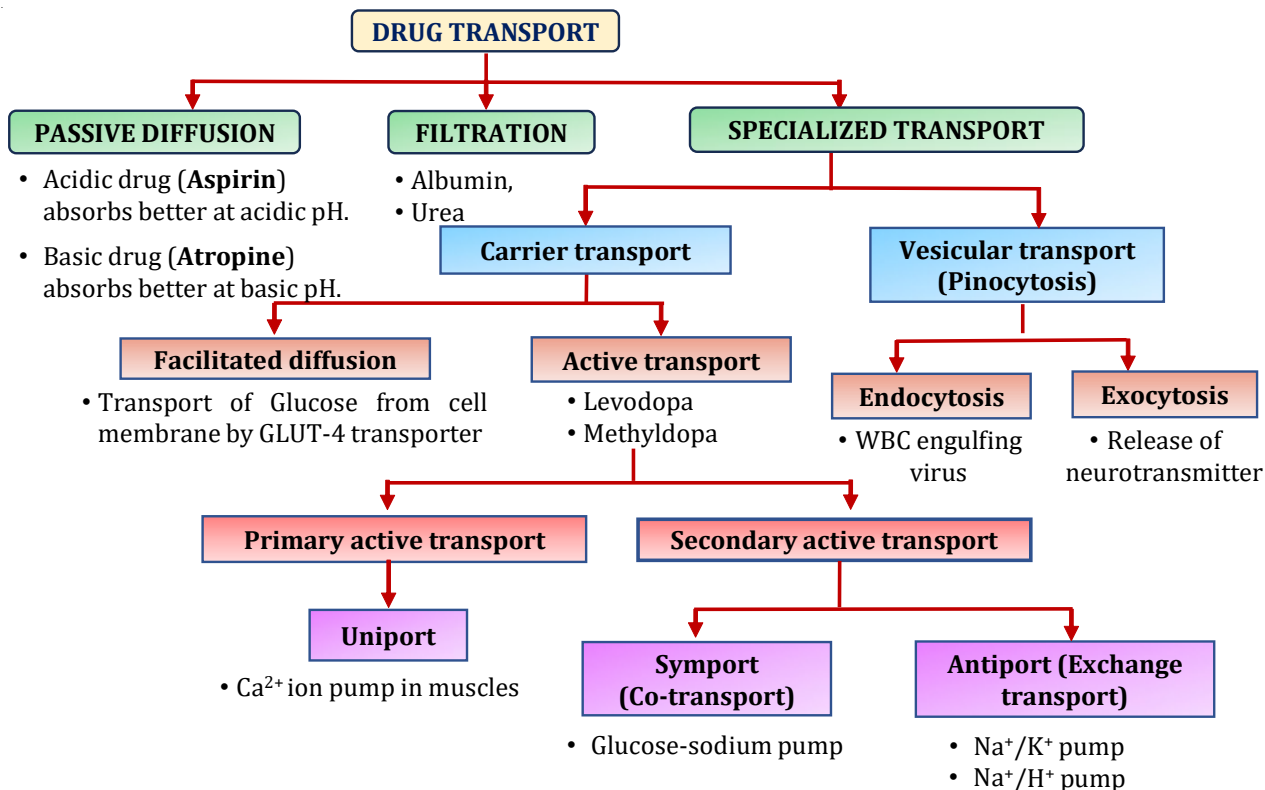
DRUG TRANSPORT

PASSIVE DIFFUSION

• Acidic drug (**Aspirin**) absorbs better at acidic pH.

• Basic drug (**Atropine**) absorbs better at basic pH.

FILTRATION

• Albumin,
• Urea

SPECIALIZED TRANSPORT

Carrier transport

Vesicular transport (Pinocytosis)

Facilitated diffusion

• Transport of Glucose from cell membrane by GLUT-4 transporter

Active transport

• Levodopa
• Methyldopa

Endocytosis

• WBC engulfing virus

Exocytosis

• Release of neurotransmitter

Primary active transport

Uniport

• $Ca^{2+}$ ion pump in muscles

Secondary active transport

Symport (Co-transport)

• Glucose-sodium pump

Antiport (Exchange transport)

• $Na^+/K^+$ pump
• $Na^+/H^+$ pump